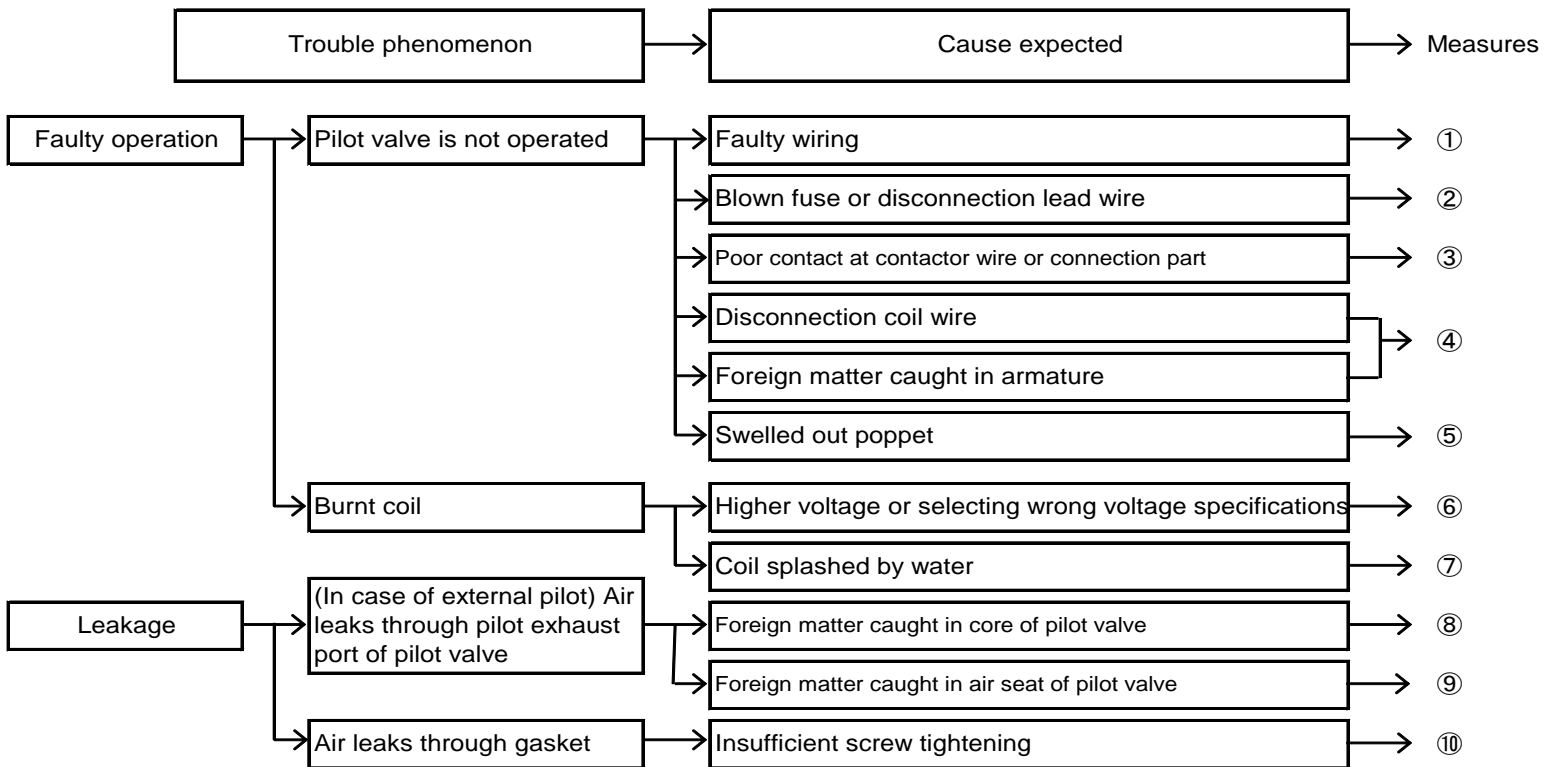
Trouble phenomenon → Cause expected → Measures

Faulty operation → Pilot valve is not operated → Faulty wiring → ①
Blown fuse or disconnection lead wire → ②
Poor contact at contactor wire or connection part → ③
Disconnection coil wire → ④
Foreign matter caught in armature → ④
Swelled out poppet → ⑤

Burnt coil → Higher voltage or selecting wrong voltage specifications → ⑥
Coil splashed by water → ⑦

Leakage → (In case of external pilot) Air leaks through pilot exhaust port of pilot valve → Foreign matter caught in core of pilot valve → ⑧
Foreign matter caught in air seat of pilot valve → ⑨

Air leaks through gasket → Insufficient screw tightening → ⑩